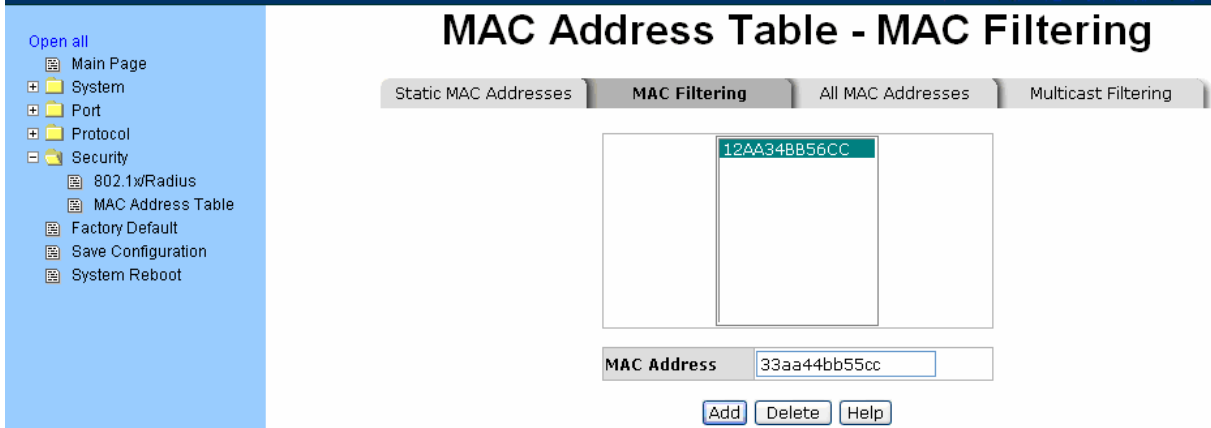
Open all
Main Page
System
Port
Protocol
Security
802.1x/Radius
MAC Address Table
Factory Default
Save Configuration
System Reboot

MAC Address Table - MAC Filtering

Static MAC Addresses | MAC Filtering | All MAC Addresses | Multicast Filtering

12AA34BB56CC

| MAC Address | 33aa44bb55cc |
|---|---|

Add Delete Help